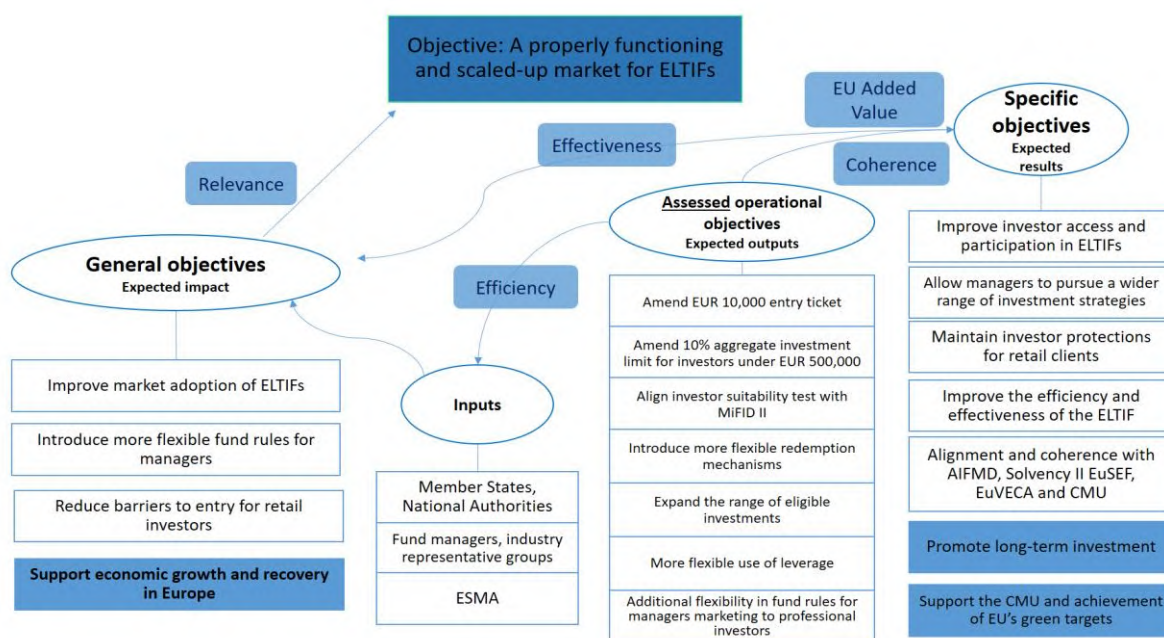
Objective: A properly functioning and scaled-up market for ELTIFs

EU Added Value

Specific objectives
Expected results

Effectiveness

Coherence

Relevance

Assessed operational objectives
Expected outputs

General objectives
Expected impact

Efficiency

Improve market adoption of ELTIFs

Introduce more flexible fund rules for managers

Reduce barriers to entry for retail investors

Support economic growth and recovery in Europe

Inputs

Member States, National Authorities

Fund managers, industry representative groups

ESMA

Amend EUR 10,000 entry ticket

Amend 10% aggregate investment limit for investors under EUR 500,000

Align investor suitability test with MiFID II

Introduce more flexible redemption mechanisms

Expand the range of eligible investments

More flexible use of leverage

Additional flexibility in fund rules for managers marketing to professional investors

Improve investor access and participation in ELTIFs

Allow managers to pursue a wider range of investment strategies

Maintain investor protections for retail clients

Improve the efficiency and effectiveness of the ELTIF

Alignment and coherence with AIFMD, Solvency II EuSEF, EuVECA and CMU

Promote long-term investment

Support the CMU and achievement of EU's green targets